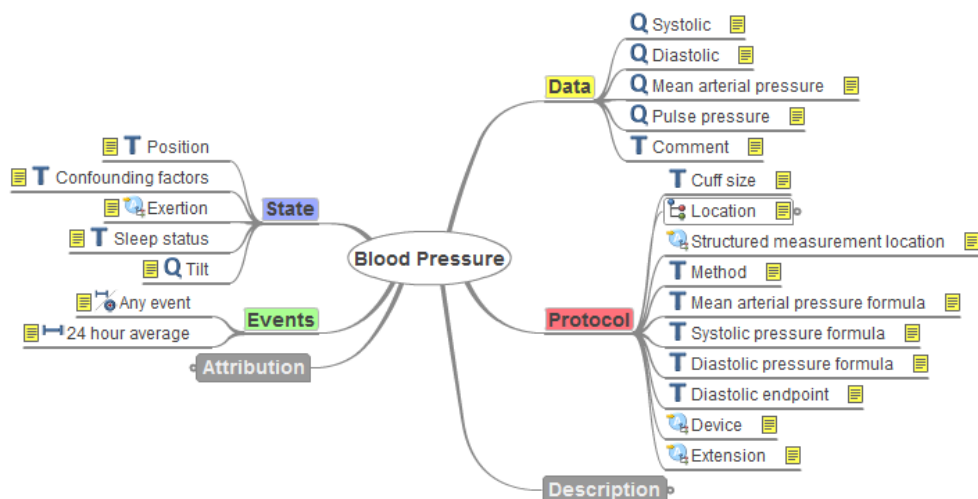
Blood Pressure

Data
Q Systolic
Q Diastolic
Q Mean arterial pressure
Q Pulse pressure
T Comment

Protocol
T Cuff size
Location
Structured measurement location
T Method
T Mean arterial pressure formula
T Systolic pressure formula
T Diastolic pressure formula
T Diastolic endpoint
Device
Extension

Description

State
T Position
T Confounding factors
Exertion
T Sleep status
Q Tilt

Events
Any event
24 hour average

Attribution